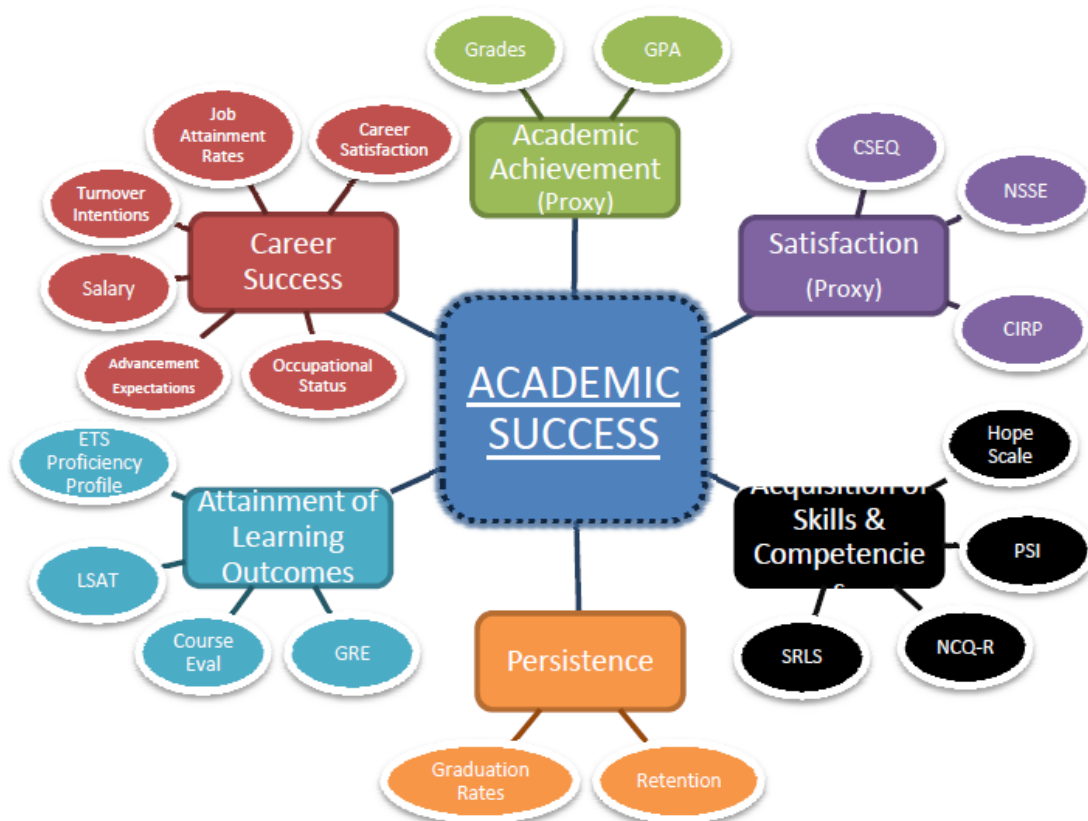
Grades

GPA

Academic Achievement (Proxy)

Job Attainment Rates

Career Satisfaction

Turnover Intentions

Career Success

Salary

Advancement Expectations

Occupational Status

CSEQ

NSSE

Satisfaction (Proxy)

CIRP

ACADEMIC SUCCESS

ETS Proficiency Profile

Attainment of Learning Outcomes

LSAT

Course Eval

GRE

Hope Scale

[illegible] Skills & Competencie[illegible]

PSI

SRLS

NCQ-R

Persistence

Graduation Rates

Retention